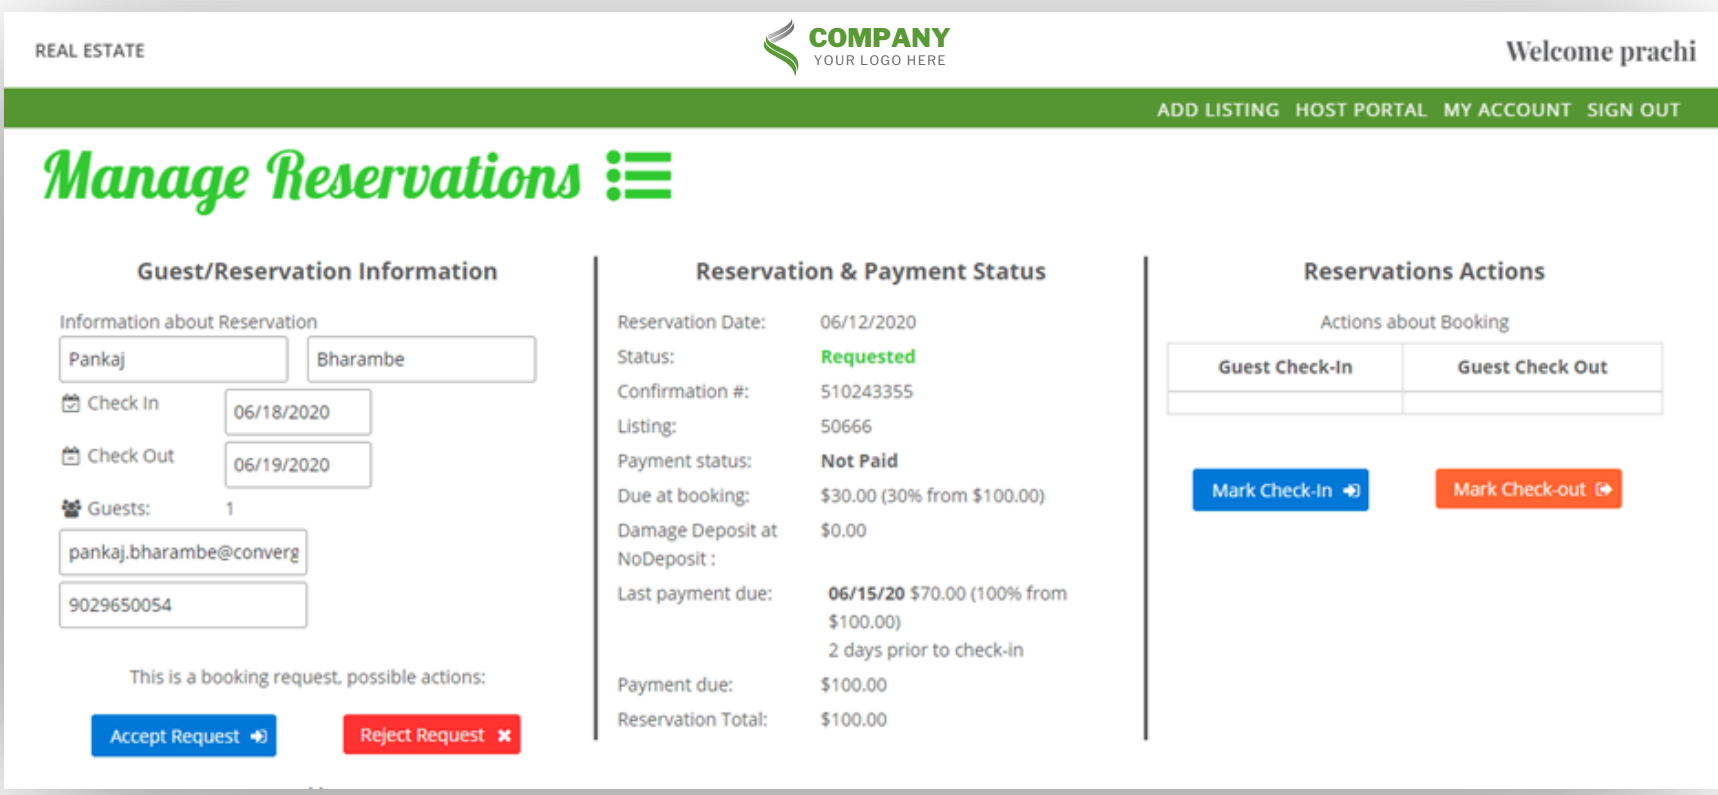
REAL ESTATE

COMPANY
YOUR LOGO HERE

Welcome prachi

ADD LISTING HOST PORTAL MY ACCOUNT SIGN OUT

Manage Reservations

Guest/Reservation Information

Information about Reservation

Pankaj

Bharambe

Check In 06/18/2020

Check Out 06/19/2020

Guests: 1

pankaj.bharambe@converg

9029650054

This is a booking request, possible actions:

Accept Request

Reject Request

Reservation & Payment Status

| | |
|---|---|
| Reservation Date: | 06/12/2020 |
| Status: | Requested |
| Confirmation #: | 510243355 |
| Listing: | 50666 |
| Payment status: | Not Paid |
| Due at booking: | \$30.00 (30% from \$100.00) |
| Damage Deposit at NoDeposit : | \$0.00 |
| Last payment due: | 06/15/20 \$70.00 (100% from \$100.00) 2 days prior to check-in |
| Payment due: | \$100.00 |
| Reservation Total: | \$100.00 |

Reservations Actions

Actions about Booking

| Guest Check-In | Guest Check Out |
|---|---|
| | |

Mark Check-In

Mark Check-out